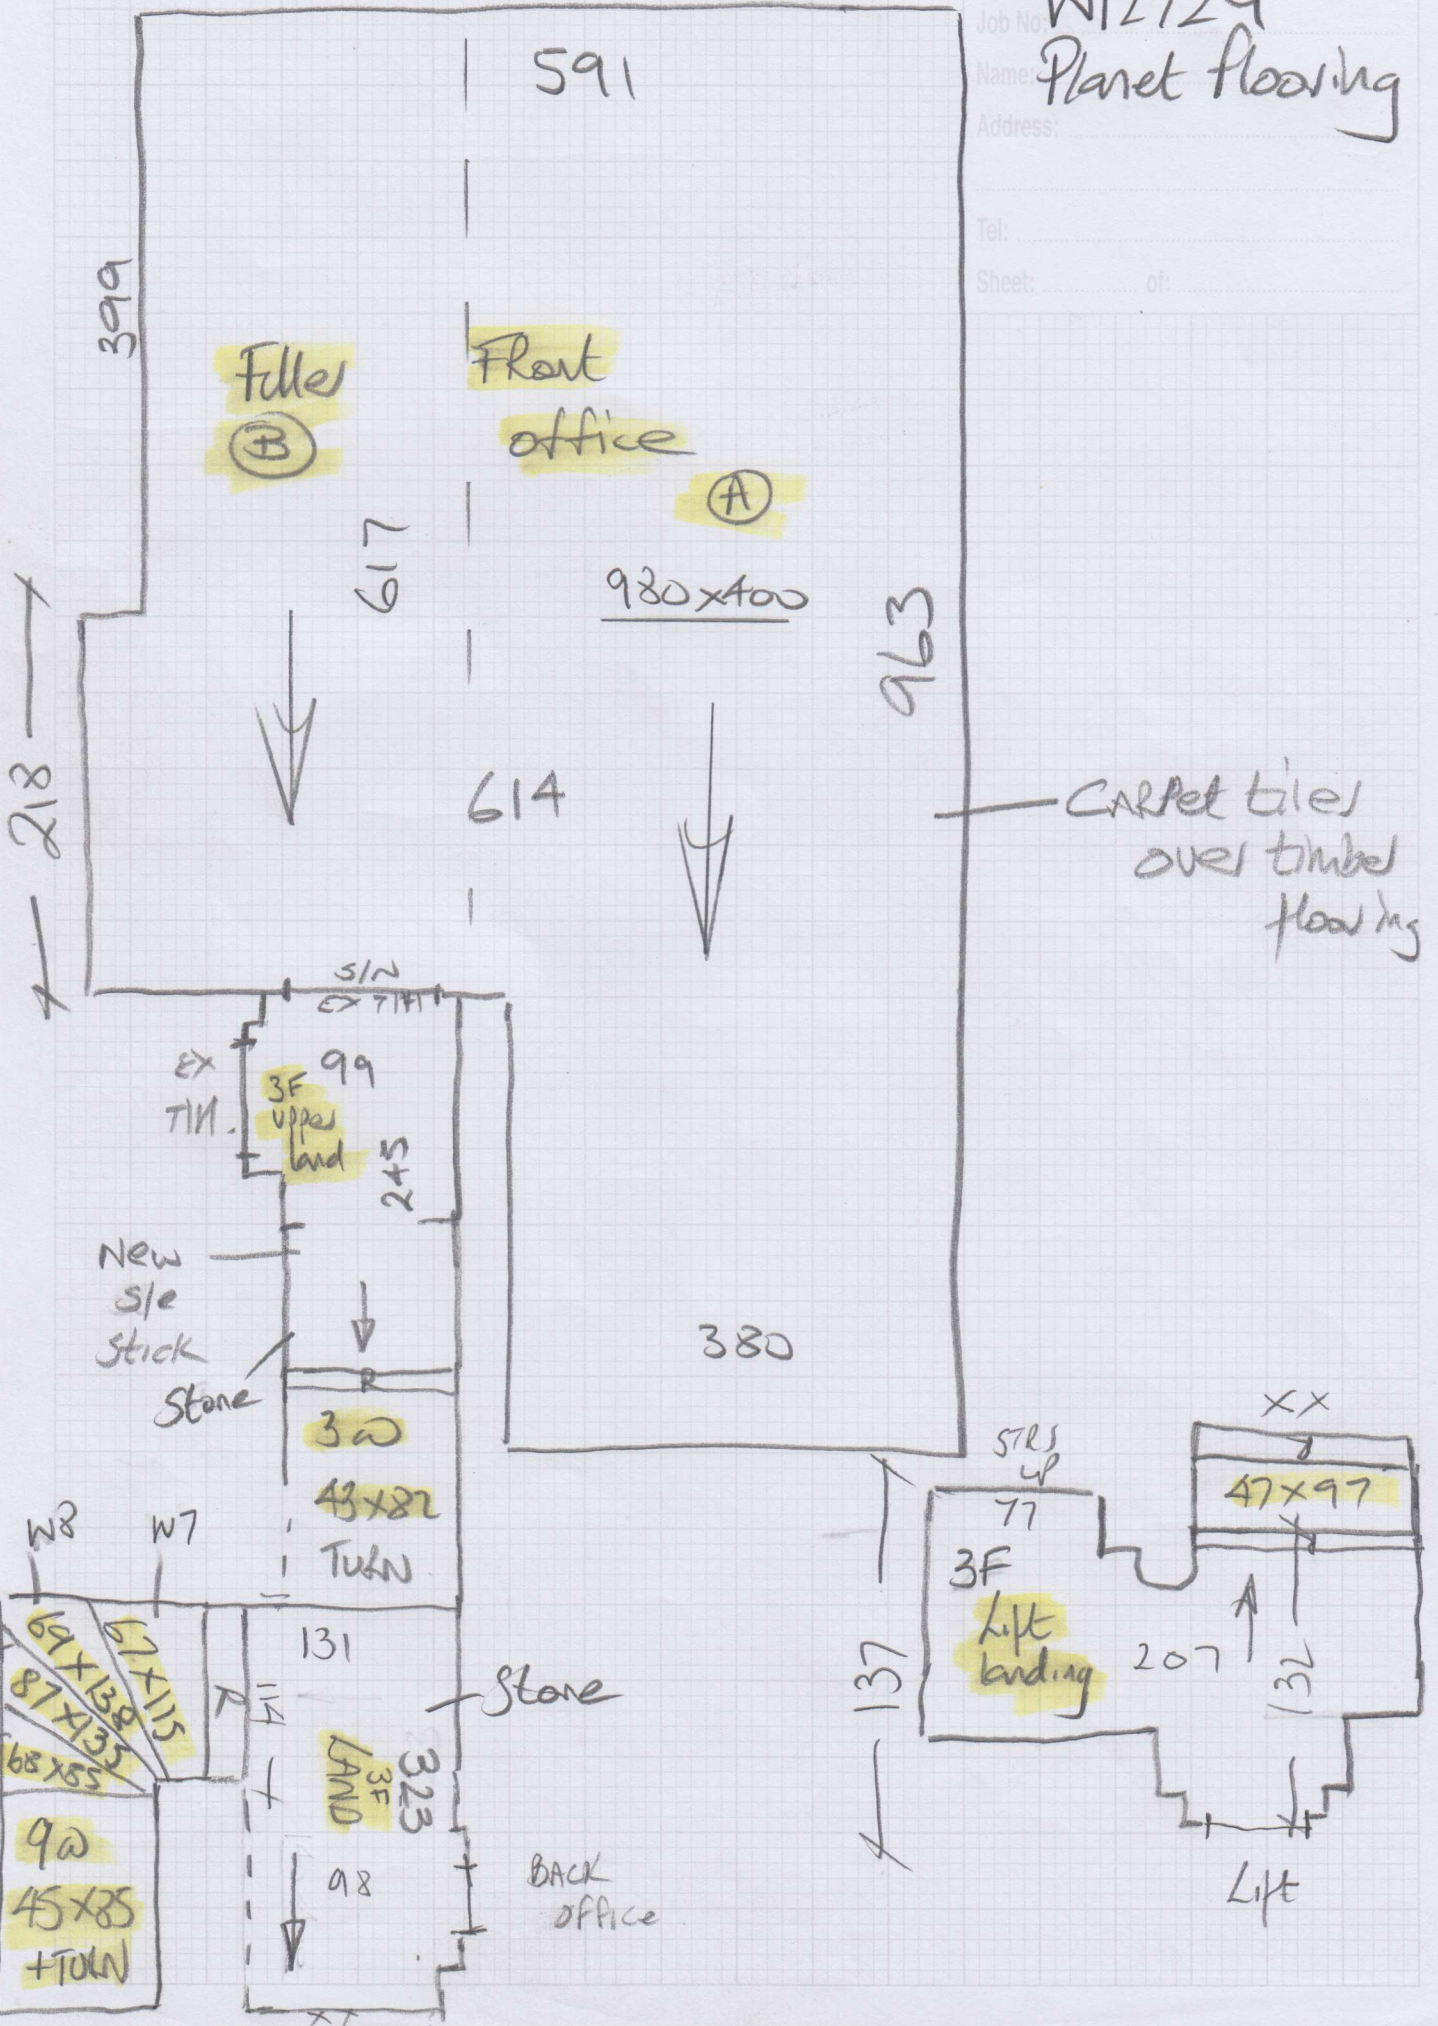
Job No: W12724
Name: Planet flooring
Address:
Tel:
Sheet: of:

591
399
Filler
(B)
Front
office
(A)
980x400
617
963
218
614
Carpet tiles
over timber
flooring

S/N
EX TIM
EX
TIM.
99
3F
upper
land
245
New
s/e
stick
Stone
380
3@
43x82
TURN
W8
W7
69x138
67x115
87x135
68x85
9@
45x85
+TURN
131
114
3F
LAND
323
Stone
98
BACK
office

STRS
UP
XX
77
47x97
3F
Lift
landing
137
207
132
Lift